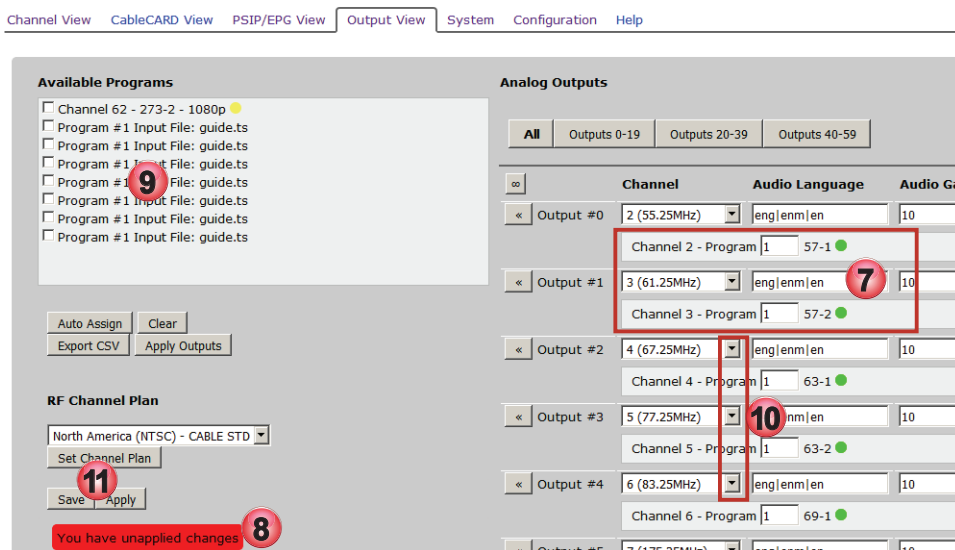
Channel View CableCARD View PSIP/EPG View Output View System Configuration Help

Available Programs

Channel 62 - 273-2 - 1080p
Program #1 Input File: guide.ts
Program #1 Input File: guide.ts
Program #1 Input File: guide.ts
Program #1 Input File: guide.ts
Program #1 Input File: guide.ts
Program #1 Input File: guide.ts
Program #1 Input File: guide.ts

9

Auto Assign Clear
Export CSV Apply Outputs

RF Channel Plan

North America (NTSC) - CABLE STD
Set Channel Plan

11

Save Apply

You have unapplied changes 8

Analog Outputs

All Outputs 0-19 Outputs 20-39 Outputs 40-59

| ∞ | Channel | Audio Language | Audio Ga |
|---|---|---|---|
| « Output #0 | 2 (55.25MHz) | eng\|enm\|en | 10 |
| | Channel 2 - Program 1 57-1 | | |
| « Output #1 | 3 (61.25MHz) | eng\|enm\|en | 10 |
| | Channel 3 - Program 1 57-2 | | |
| « Output #2 | 4 (67.25MHz) | eng\|enm\|en | 10 |
| | Channel 4 - Program 1 63-1 | | |
| « Output #3 | 5 (77.25MHz) | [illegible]nm\|en | 10 |
| | Channel 5 - Program 1 63-2 | | |
| « Output #4 | 6 (83.25MHz) | eng\|enm\|en | 10 |
| | Channel 6 - Program 1 69-1 | | |
| « Output #5 | 7 (175.25MHz) | eng\|enm\|en | 10 |

7

10